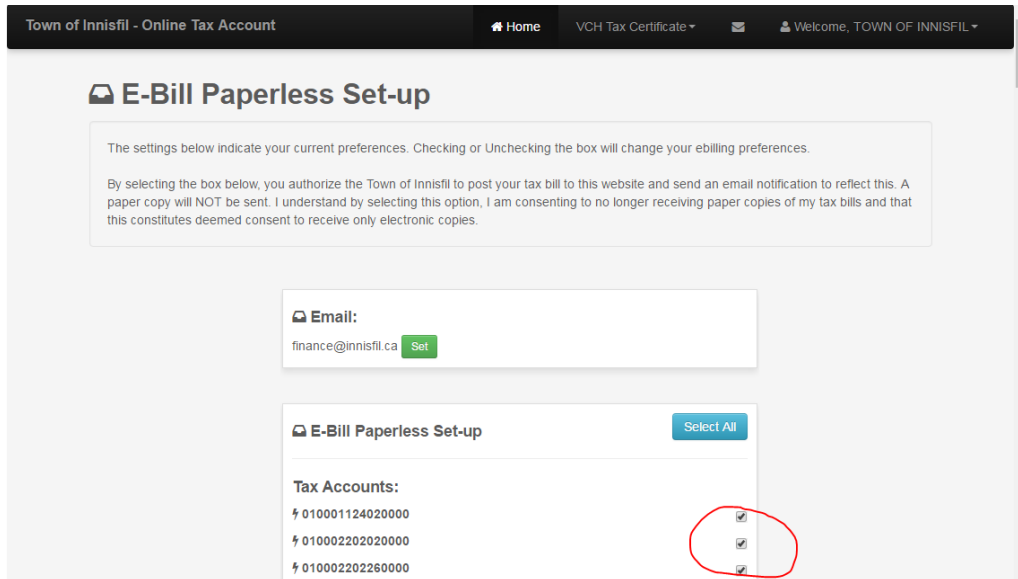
Town of Innisfil - Online Tax Account

Home

VCH Tax Certificate

Welcome, TOWN OF INNISFIL

E-Bill Paperless Set-up

The settings below indicate your current preferences. Checking or Unchecking the box will change your ebilling preferences.

By selecting the box below, you authorize the Town of Innisfil to post your tax bill to this website and send an email notification to reflect this. A paper copy will NOT be sent. I understand by selecting this option, I am consenting to no longer receiving paper copies of my tax bills and that this constitutes deemed consent to receive only electronic copies.

Email:

finance@innisfil.ca Set

E-Bill Paperless Set-up

Select All

Tax Accounts:

010001124020000

010002202020000

010002202260000